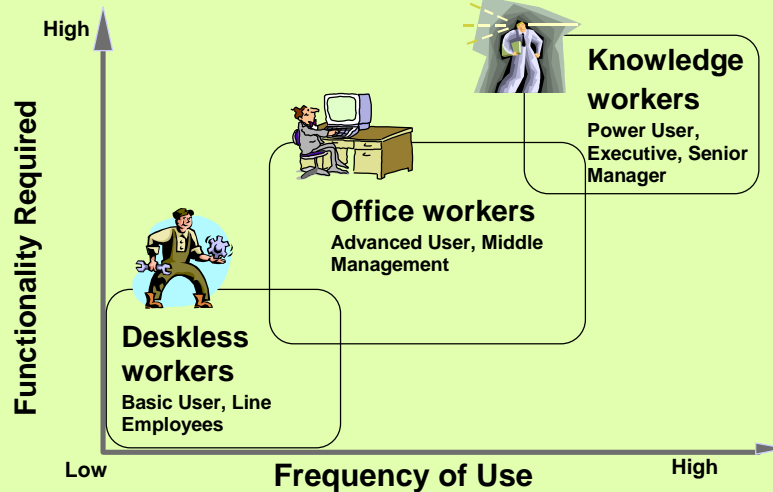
High

Functionality Required

Knowledge workers
Power User, Executive, Senior Manager

Office workers
Advanced User, Middle Management

Deskless workers
Basic User, Line Employees

Low

Frequency of Use

High